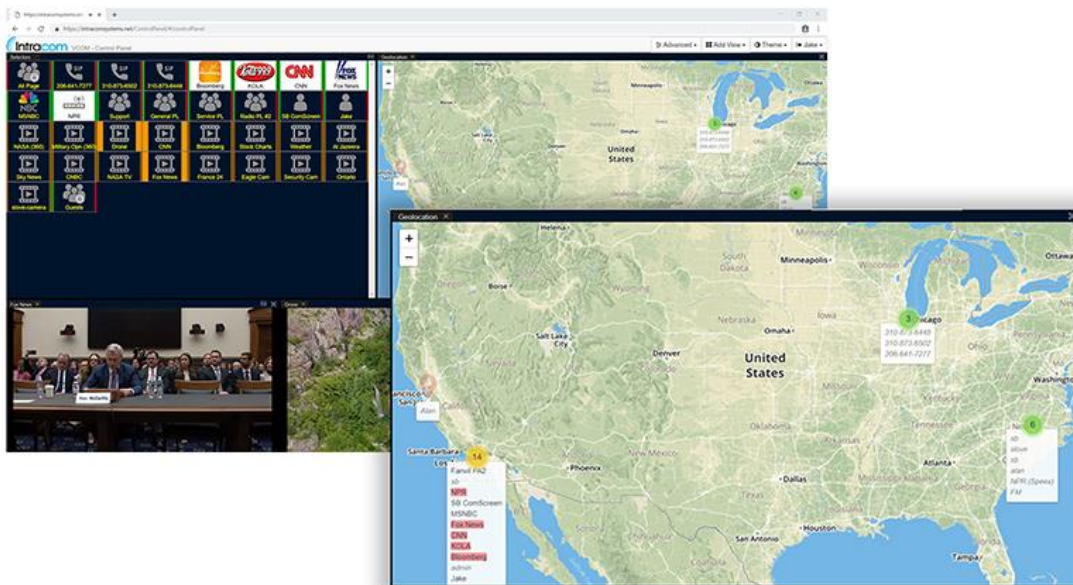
https://intracomsystems.net/ControlPanel/#/ControlPanel

Intracom VCOM - Control Panel

Advanced ▾ Add View ▾ Theme ▾ Jake ▾

Selectors

All Page
SIP 206-641-7277
SIP 310-873-6502
SIP 310-873-6449
Bloomberg
KOLA
CNN
Fox News
MSNBC
NPR
Support
General PL
Service PL
Radio PL 42
SB ComScreen
Jake
NASA (360)
Military Ops (360)
Drone
CNN
Bloomberg
Stock Charts
Weather
Al Jazeera
Sky News
CNBC
NASA TV
Fox News
France 24
Eagle Cam
Security Cam
Ontario
kiosk-camera
Guests

Geolocation

United States

Alan

Fox News

Drone

Geolocation

+
−

Helena
Minneapolis
Ottawa
Dakota
Boise
Chicago
Nebraska
Omaha
Iowa
Salt Lake City
Denver
United States
Ohio
Washington
Francisco
Alan
Santa Barbara
Los
Phoenix
New Mexico
Oklahoma
Atlanta
Dallas
Houston
San Antonio
Tampa

3
310-873-6449
310-873-6502
206-641-7277

14
Fanvil FA2
sb
NPR
SB ComScreen
MSNBC
Fox News
CNN
KOLA
Bloomberg
admin
Jake

6
Ne
sb
steve
sb
alan
NPR (Speex)
FM